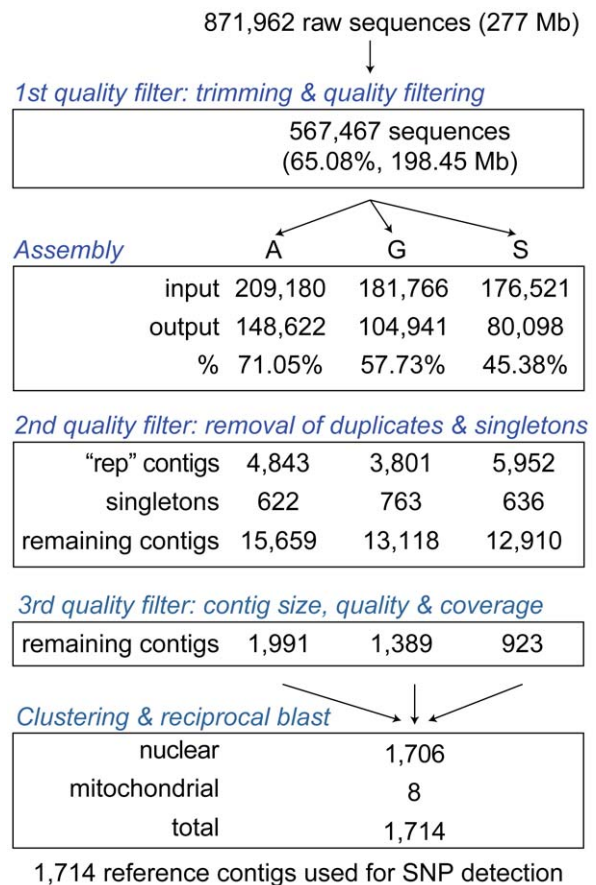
871,962 raw sequences (277 Mb)

1st quality filter: trimming & quality filtering

567,467 sequences
(65.08%, 198.45 Mb)

Assembly

| | A | G | S |
|---|---|---|---|
| input | 209,180 | 181,766 | 176,521 |
| output | 148,622 | 104,941 | 80,098 |
| % | 71.05% | 57.73% | 45.38% |

2nd quality filter: removal of duplicates & singletons

| | | | |
|---|---|---|---|
| "rep" contigs | 4,843 | 3,801 | 5,952 |
| singletons | 622 | 763 | 636 |
| remaining contigs | 15,659 | 13,118 | 12,910 |

3rd quality filter: contig size, quality & coverage

| | | | |
|---|---|---|---|
| remaining contigs | 1,991 | 1,389 | 923 |

Clustering & reciprocal blast

| | |
|---|---|
| nuclear | 1,706 |
| mitochondrial | 8 |
| total | 1,714 |

1,714 reference contigs used for SNP detection